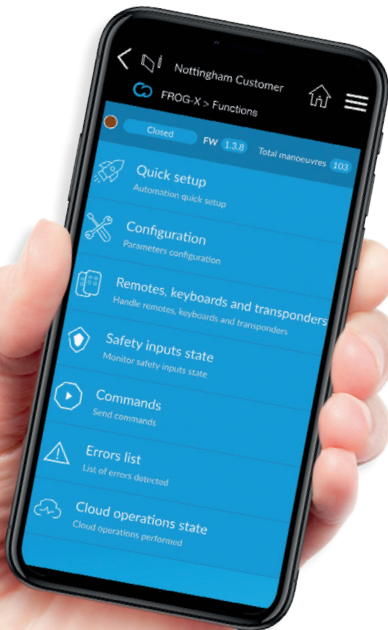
Nottingham Customer

FROG-X > Functions

Closed

FW 1.3.8

Total manoeuvres 103

Quick setup
Automation quick setup

Configuration
Parameters configuration

Remotes, keyboards and transponders
Handle remotes, keyboards and transponders

Safety inputs state
Monitor safety inputs state

Commands
Send commands

Errors list
List of errors detected

Cloud operations state
Cloud operations performed